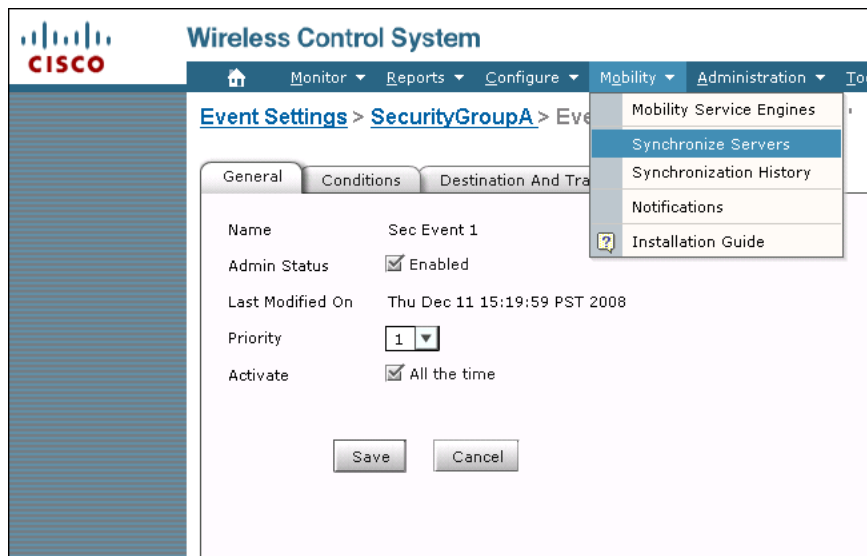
CISCO

Wireless Control System

Monitor ▼ Reports ▼ Configure ▼ Mobility ▼ Administration ▼ To

Event Settings > SecurityGroupA > Eve

Mobility Service Engines
Synchronize Servers
Synchronization History
Notifications
Installation Guide

General | Conditions | Destination And Tra

Name Sec Event 1

Admin Status Enabled

Last Modified On Thu Dec 11 15:19:59 PST 2008

Priority 1

Activate All the time

Save Cancel